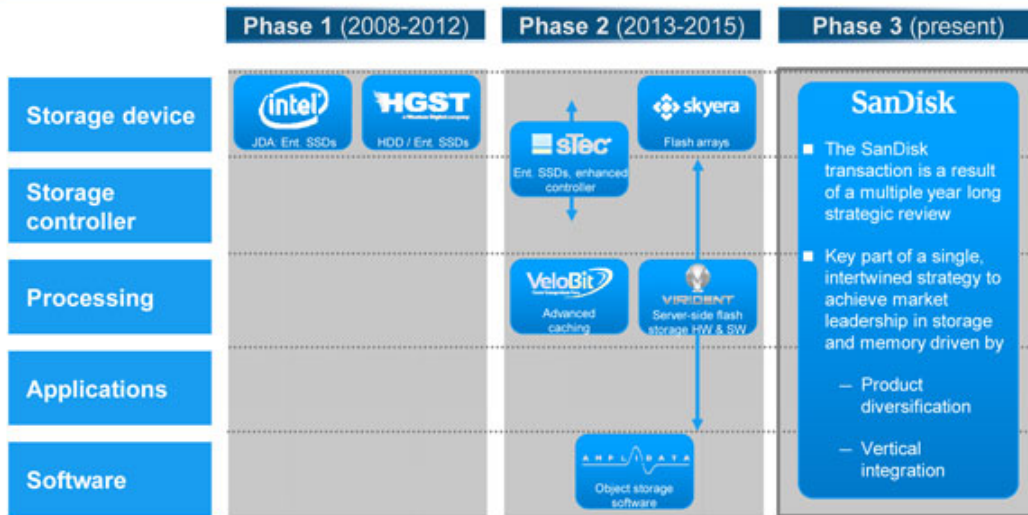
Phase 1 (2008-2012)

Phase 2 (2013-2015)

Phase 3 (present)

Storage device

Storage controller

Processing

Applications

Software

intel

JDA: Ent. SSDs

HGST

HDD / Ent. SSDs

sTec

Ent. SSDs, enhanced controller

skyera

Flash arrays

VeloBit

Advanced caching

VIRIDENT

Server-side flash storage HW & SW

AMPLIDATA

Object storage software

SanDisk

The SanDisk transaction is a result of a multiple year long strategic review

Key part of a single, intertwined strategy to achieve market leadership in storage and memory driven by

– Product diversification

– Vertical integration